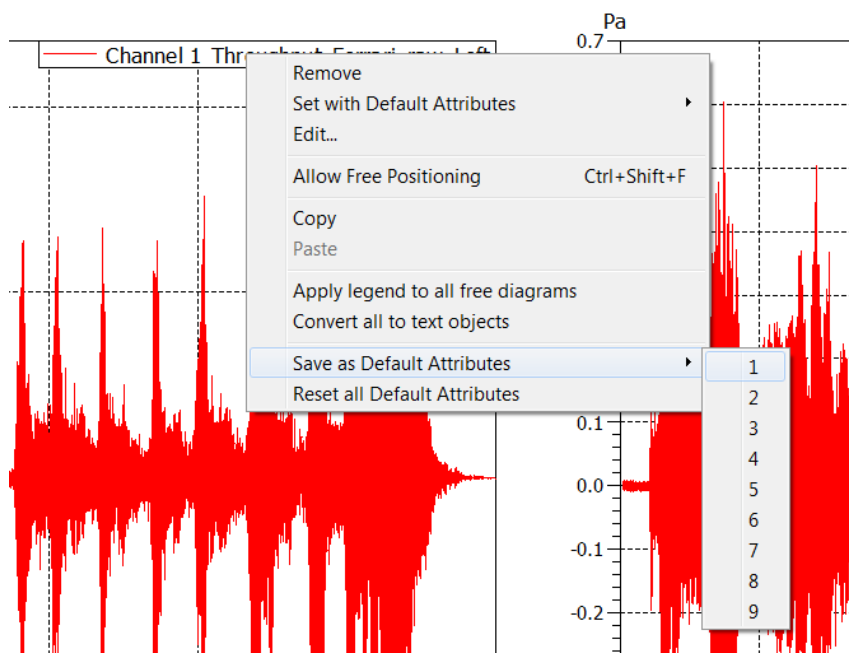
Channel 1 Throughput Ferrari raw Left

Pa

0.7

Remove

Set with Default Attributes

Edit...

Allow Free Positioning Ctrl+Shift+F

Copy

Paste

Apply legend to all free diagrams

Convert all to text objects

Save as Default Attributes

Reset all Default Attributes

1

2

3

4

5

6

7

8

9

0.1

0.0

-0.1

-0.2